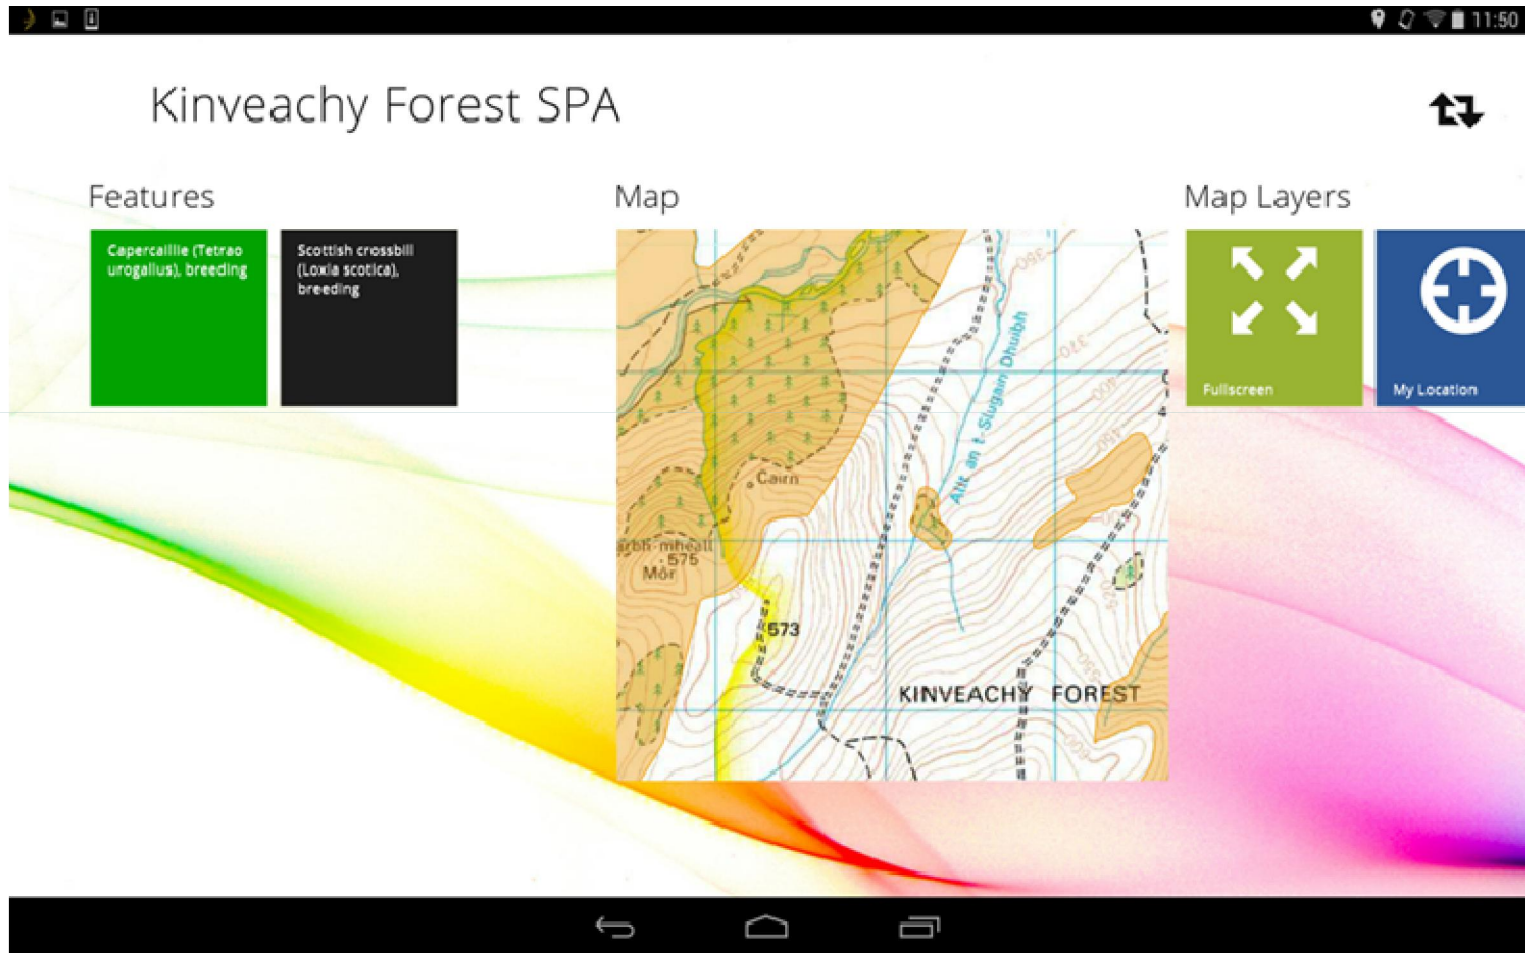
11:50

Kinveachy Forest SPA

Features

Capercaillie (Tetrao urogallus), breeding

Scottish crossbill (Loxia scotica), breeding

Map

Cairn

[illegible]arbh-mheall Mòr 575

573

Allt an t-Slugain Dhuibh

KINVEACHY FOREST

Map Layers

Fullscreen

My Location